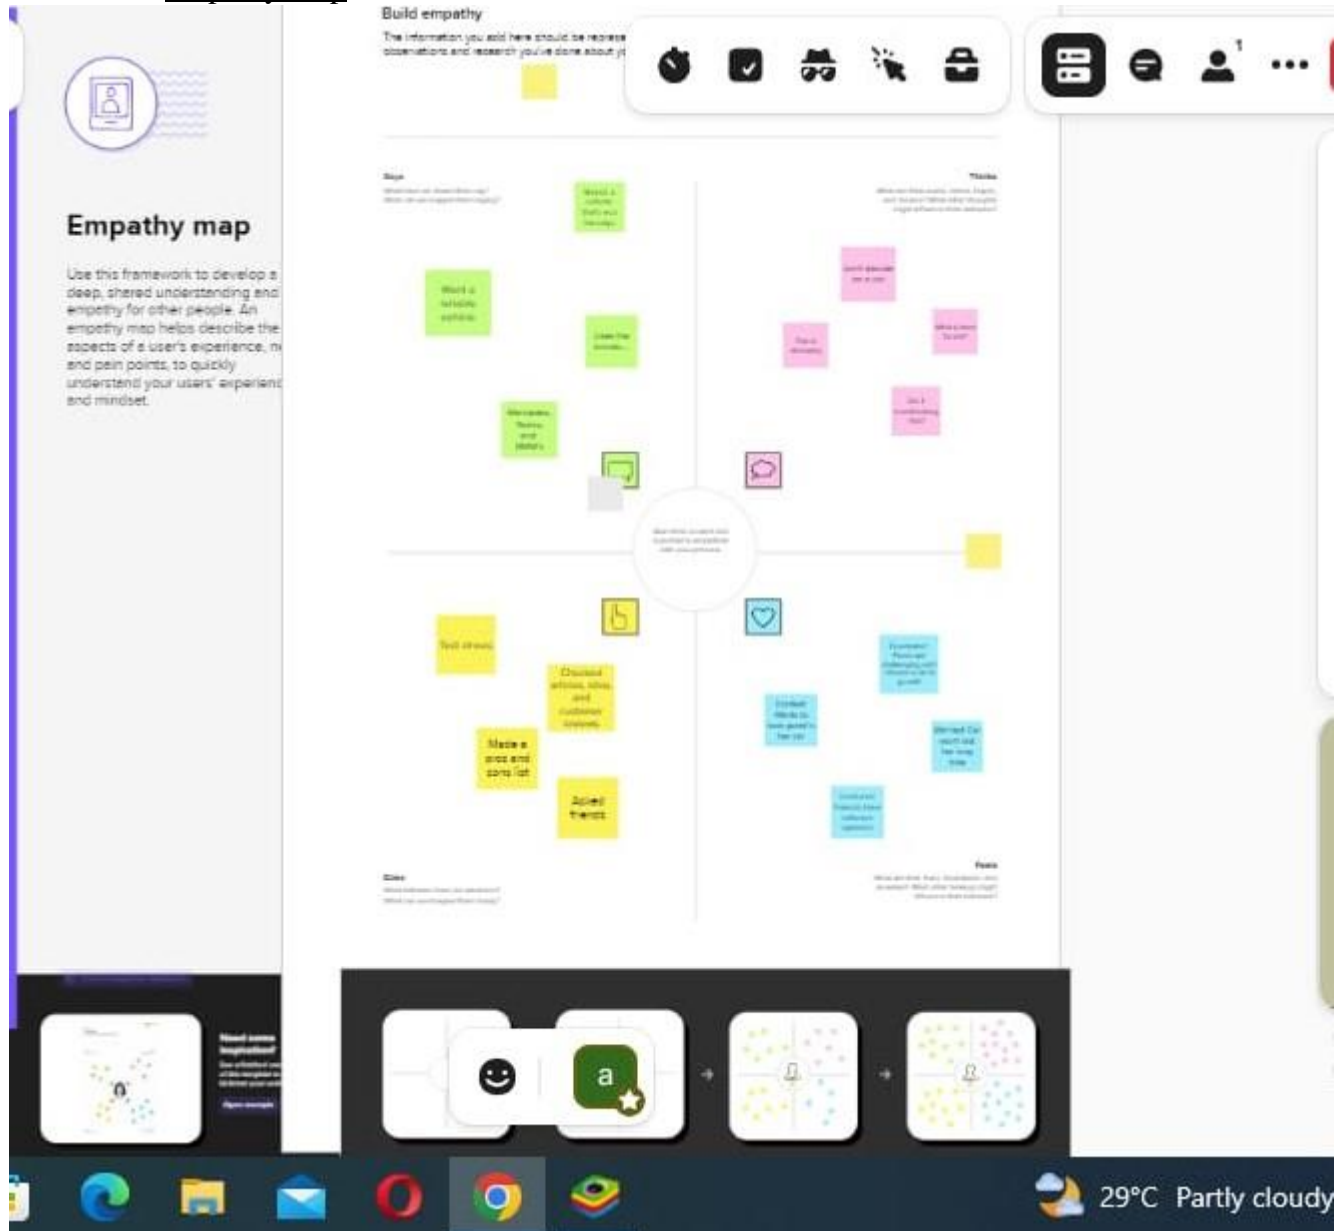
Build empathy

The information you add here should be representative of the observations and research you've done about y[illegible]

Empathy map

Use this framework to develop a deep, shared understanding and empathy for other people. An empathy map helps describe the aspects of a user's experience, n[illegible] and pain points, to quickly understand your users' experien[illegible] and mindset.

Says

Thinks

Does

Feels

Want a reliable vehicle

Test drives

Made a pros and cons list

Asked friends

Checked articles, sites, and customer reviews

Confident. Wants to have good to her car

Worried Car won't last her long time

1

a

29°C Partly cloudy